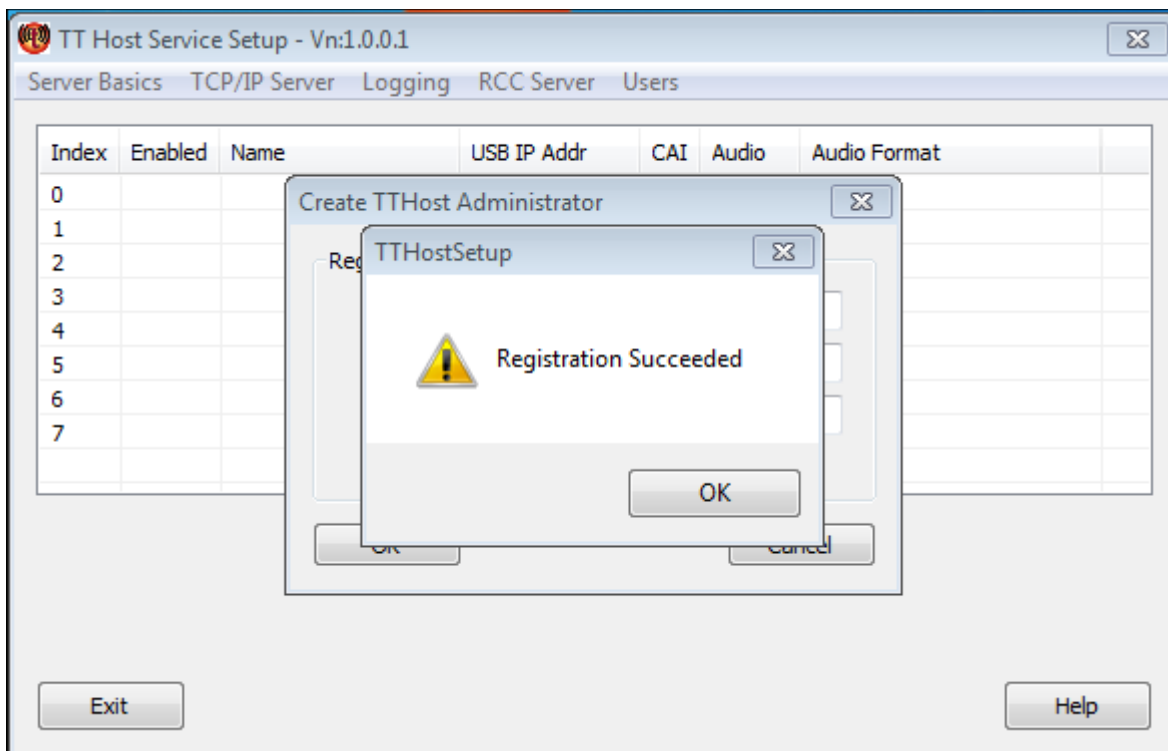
TT Host Service Setup - Vn:1.0.0.1

Server Basics TCP/IP Server Logging RCC Server Users

| Index | Enabled | Name | USB IP Addr | CAI | Audio | Audio Format |
|---|---|---|---|---|---|---|
| 0 | | | | | | |
| 1 | | | | | | |
| 2 | | | | | | |
| 3 | | | | | | |
| 4 | | | | | | |
| 5 | | | | | | |
| 6 | | | | | | |
| 7 | | | | | | |

Create TTHost Administrator

Reg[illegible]

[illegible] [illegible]

TTHostSetup

Registration Succeeded

OK

Exit

Help